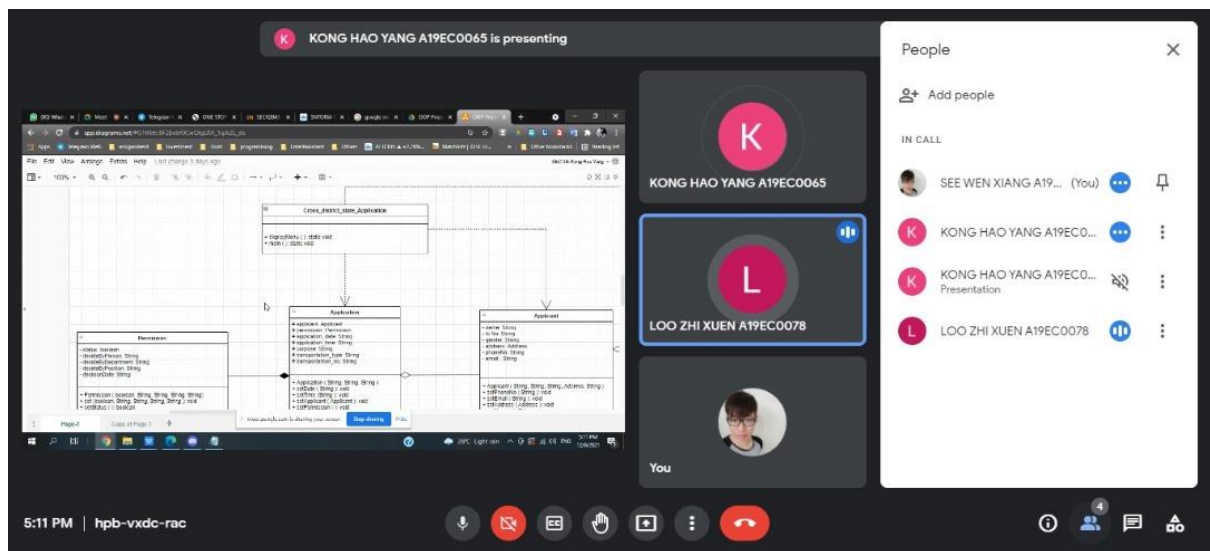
K KONG HAO YANG A19EC0065 is presenting

app.diagrams.net

File Edit View Arrange Extras Help Last change 3 days ago

Cross_district_state_Application

+ displayMenu ( ) : static void
+ main ( ) : static void

Permission

- status: boolean
- decidedByPerson: String
- decidedByDepartment: String
- decidedByPosition: String
- decisionDate: String

+ Permission ( boolean, String, String, String, String)
+ set (boolean, String, String, String, String) : void
+ setStatus ( ) : boolean

Application

+ applicant: Applicant
+ permission: Permission
+ application_date: String
+ application_time: String
+ purpose: String
+ transportation_type: String
+ transportation_no: String

+ Application ( String, String, String )
+ setDate ( String ) : void
+ setTime ( String ) : void
+ setApplicant ( Applicant ) : void
+ setPermission ( ) : void

Applicant

- name: String
- icNo: String
- gender: String
- address: Address
- phoneNo: String
- email: String

+ Applicant ( String, String, String, Address, String )
+ setPhoneNo ( String ) : void
+ setEmail ( String ) : void
+ setAddress ( Address ) : void

Page-1 Copy of Page-1

meet.google.com is sharing your screen. Stop sharing Hide

29°C Light rain ENG 5:11 PM

KONG HAO YANG A19EC0065

LOO ZHI XUEN A19EC0078

You

People

Add people

IN CALL

SEE WEN XIANG A19... (You)

KONG HAO YANG A19EC0...

KONG HAO YANG A19EC0...
Presentation

LOO ZHI XUEN A19EC0078

5:11 PM | hpb-vxdc-rac

4